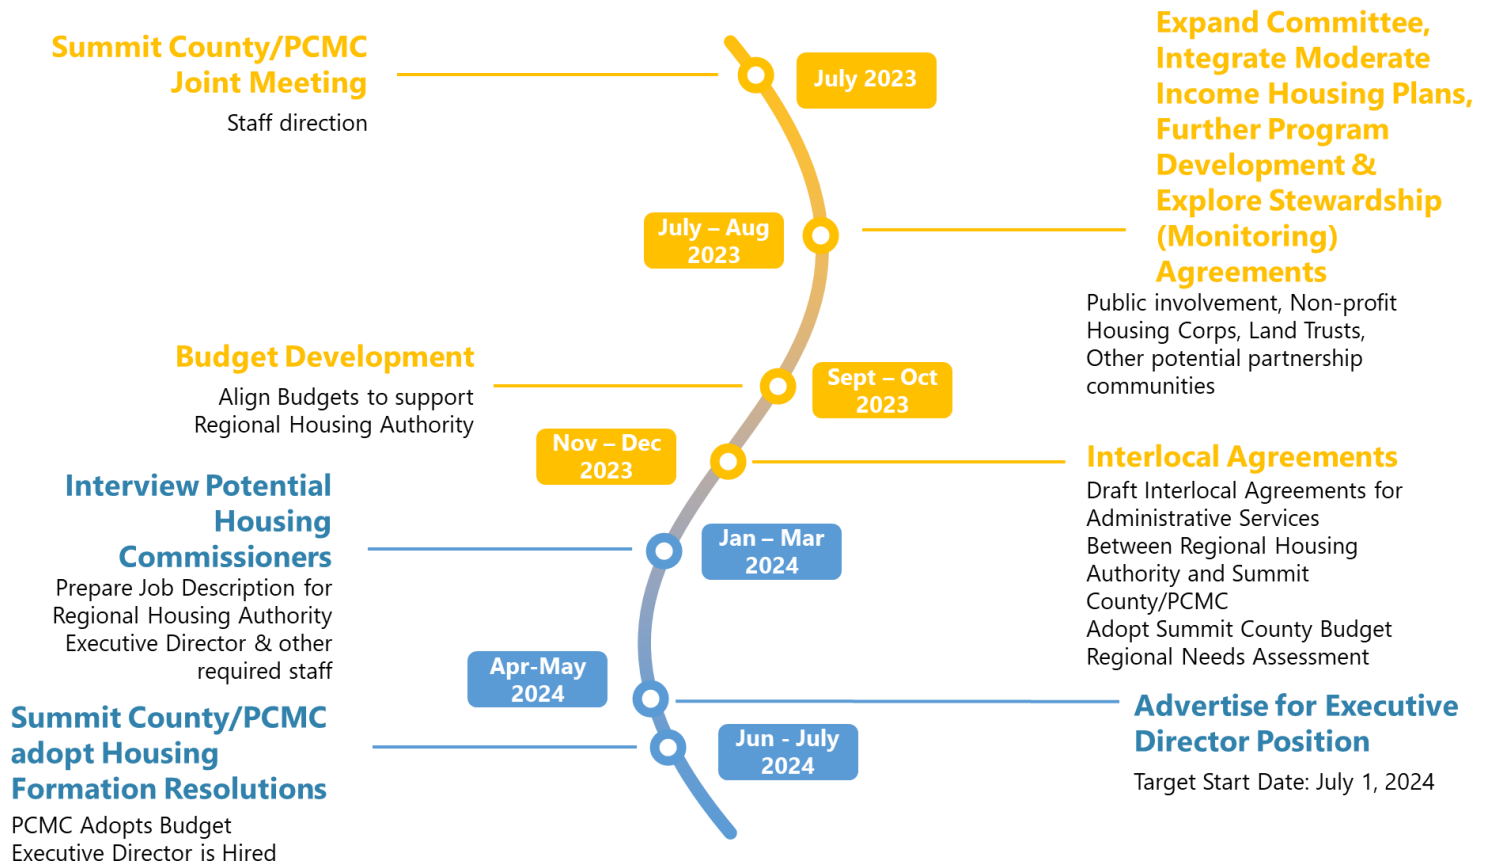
Summit County/PCMC Joint Meeting

Staff direction

July 2023

Expand Committee, Integrate Moderate Income Housing Plans, Further Program Development & Explore Stewardship (Monitoring) Agreements

Public involvement, Non-profit Housing Corps, Land Trusts, Other potential partnership communities

July – Aug 2023

Budget Development

Align Budgets to support Regional Housing Authority

Sept – Oct 2023

Nov – Dec 2023

Interlocal Agreements

Draft Interlocal Agreements for Administrative Services Between Regional Housing Authority and Summit County/PCMC
Adopt Summit County Budget
Regional Needs Assessment

Interview Potential Housing Commissioners

Prepare Job Description for Regional Housing Authority Executive Director & other required staff

Jan – Mar 2024

Apr-May 2024

Advertise for Executive Director Position

Target Start Date: July 1, 2024

Summit County/PCMC adopt Housing Formation Resolutions

PCMC Adopts Budget
Executive Director is Hired

Jun - July 2024